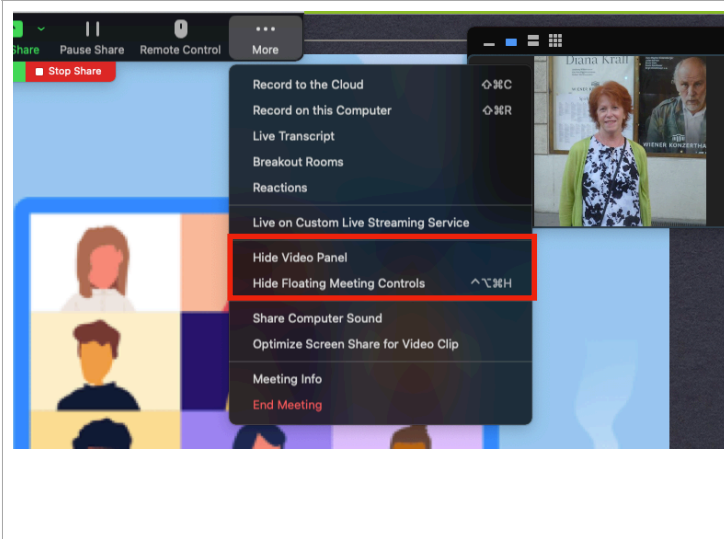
Share Pause Share Remote Control More

Stop Share

Record to the Cloud ⇧⌘C
Record on this Computer ⇧⌘R
Live Transcript
Breakout Rooms
Reactions

Live on Custom Live Streaming Service

Hide Video Panel
Hide Floating Meeting Controls ^⌥⌘H

Share Computer Sound
Optimize Screen Share for Video Clip

Meeting Info
End Meeting

Diana Krall

WIENER KONZERTHA